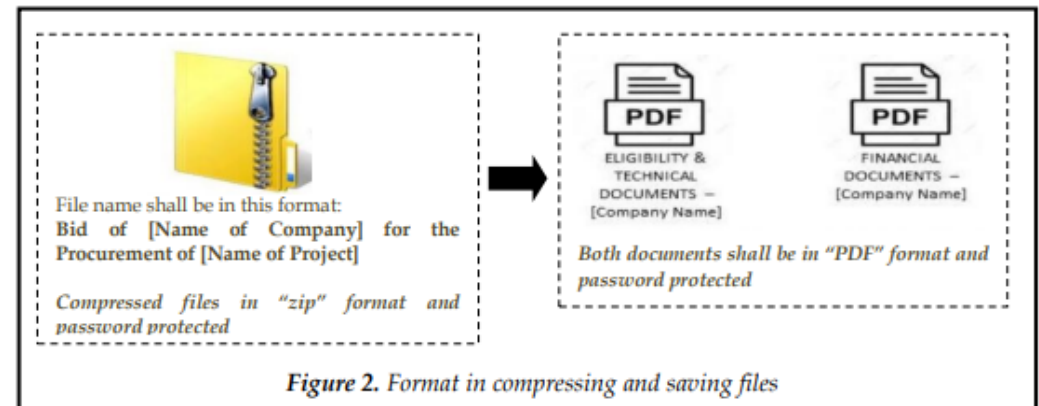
File name shall be in this format:
**Bid of [Name of Company] for the Procurement of [Name of Project]**

*Compressed files in "zip" format and password protected*

PDF
ELIGIBILITY & TECHNICAL DOCUMENTS – [Company Name]

PDF
FINANCIAL DOCUMENTS – [Company Name]

*Both documents shall be in "PDF" format and password protected*

***Figure 2.*** *Format in compressing and saving files*